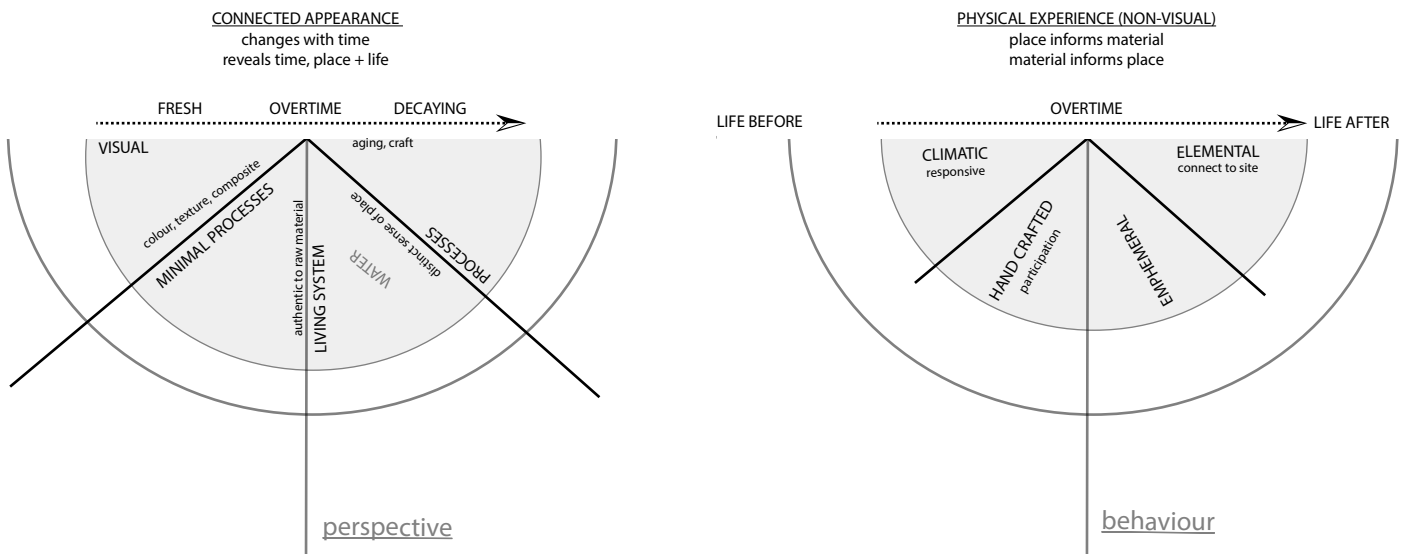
CONNECTED APPEARANCE
changes with time
reveals time, place + life

FRESH OVERTIME DECAYING

VISUAL

aging, craft

colour, texture, composite

MINIMAL PROCESSES

authentic to raw material

LIVING SYSTEM

WATER

distinct sense of place

PROCESSES

perspective

PHYSICAL EXPERIENCE (NON-VISUAL)
place informs material
material informs place

LIFE BEFORE OVERTIME LIFE AFTER

CLIMATIC
responsive

ELEMENTAL
connect to site

HAND CRAFTED
participation

EMPHEMERAL

behaviour